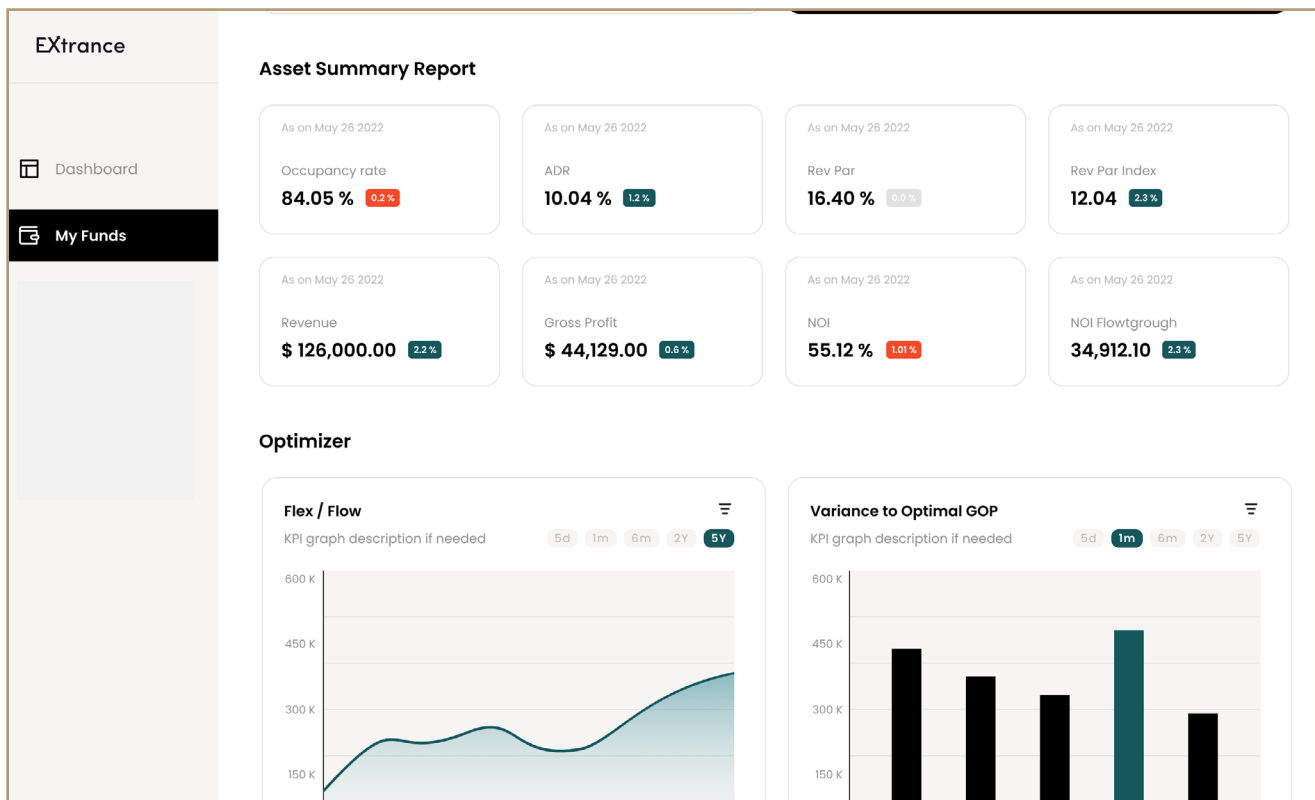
EXtrance

Dashboard

My Funds

Asset Summary Report

As on May 26 2022
Occupancy rate
84.05 % 0.2 %

As on May 26 2022
ADR
10.04 % 1.2 %

As on May 26 2022
Rev Par
16.40 % 0.0 %

As on May 26 2022
Rev Par Index
12.04 2.3 %

As on May 26 2022
Revenue
$ 126,000.00 2.2 %

As on May 26 2022
Gross Profit
$ 44,129.00 0.6 %

As on May 26 2022
NOI
55.12 % 1.01 %

As on May 26 2022
NOI Flowtgrough
34,912.10 2.3 %

Optimizer

Flex / Flow
KPI graph description if needed
5d 1m 6m 2Y 5Y
600 K
450 K
300 K
150 K

Variance to Optimal GOP
KPI graph description if needed
5d 1m 6m 2Y 5Y
600 K
450 K
300 K
150 K